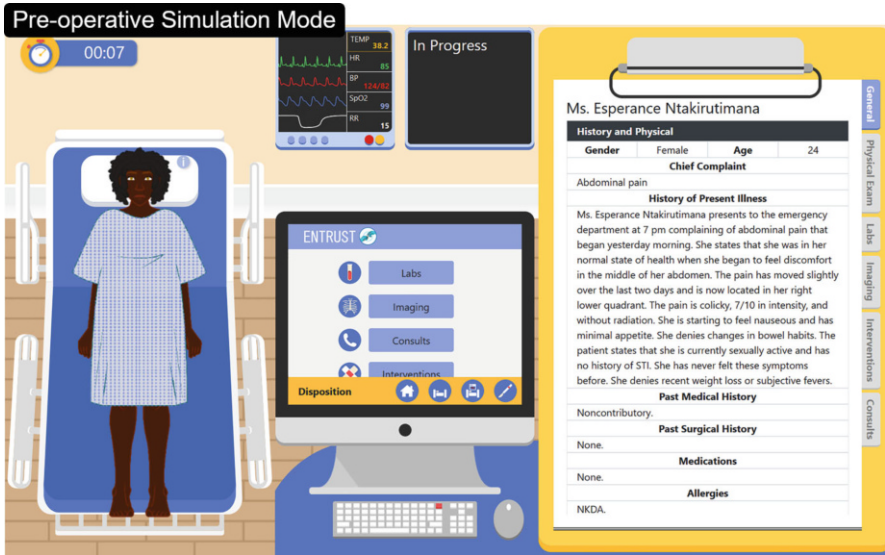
Pre-operative Simulation Mode

00:07

TEMP 38.2
HR 85
BP 124/82
SpO2 99
RR 15

In Progress

ENTRUST

Labs
Imaging
Consults
Interventions

Disposition

Ms. Esperance Ntakirutimana

General
Physical Exam
Labs
Imaging
Interventions
Consults

History and Physical

| Gender | Female | Age | 24 |
|---|---|---|---|

Chief Complaint

Abdominal pain

History of Present Illness

Ms. Esperance Ntakirutimana presents to the emergency department at 7 pm complaining of abdominal pain that began yesterday morning. She states that she was in her normal state of health when she began to feel discomfort in the middle of her abdomen. The pain has moved slightly over the last two days and is now located in her right lower quadrant. The pain is colicky, 7/10 in intensity, and without radiation. She is starting to feel nauseous and has minimal appetite. She denies changes in bowel habits. The patient states that she is currently sexually active and has no history of STI. She has never felt these symptoms before. She denies recent weight loss or subjective fevers.

Past Medical History

Noncontributory.

Past Surgical History

None.

Medications

None.

Allergies

NKDA.